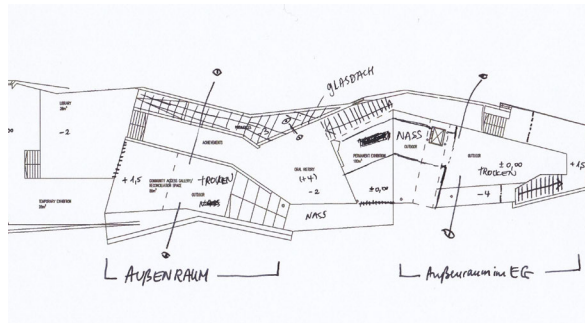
GLASDACH

LIBRARY

-2

+4,5

TROCKEN

ACHIEVEMENTS

COMMUNITY ACCESS GALLERY/ RECREATION SPACE

OUTDOOR

TEMPORARY EXHIBITION

ORAL HISTORY

(+4)

-2

NASS

PERMANENT EXHIBITION

OUTDOOR

NASS

$\pm 0,\!00$

OUTDOOR

$\pm 0,\!00$

TROCKEN

-4

+4,5

AUßENRAUM

Außenraum im EG